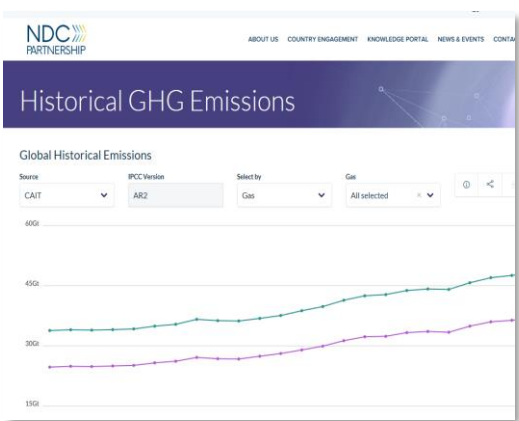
NDC PARTNERSHIP

ABOUT US COUNTRY ENGAGEMENT KNOWLEDGE PORTAL NEWS & EVENTS CONTA

Historical GHG Emissions

Global Historical Emissions

Source
CAIT

IPCC Version
AR2

Select by
Gas

Gas
All selected

60Gt

45Gt

30Gt

15Gt